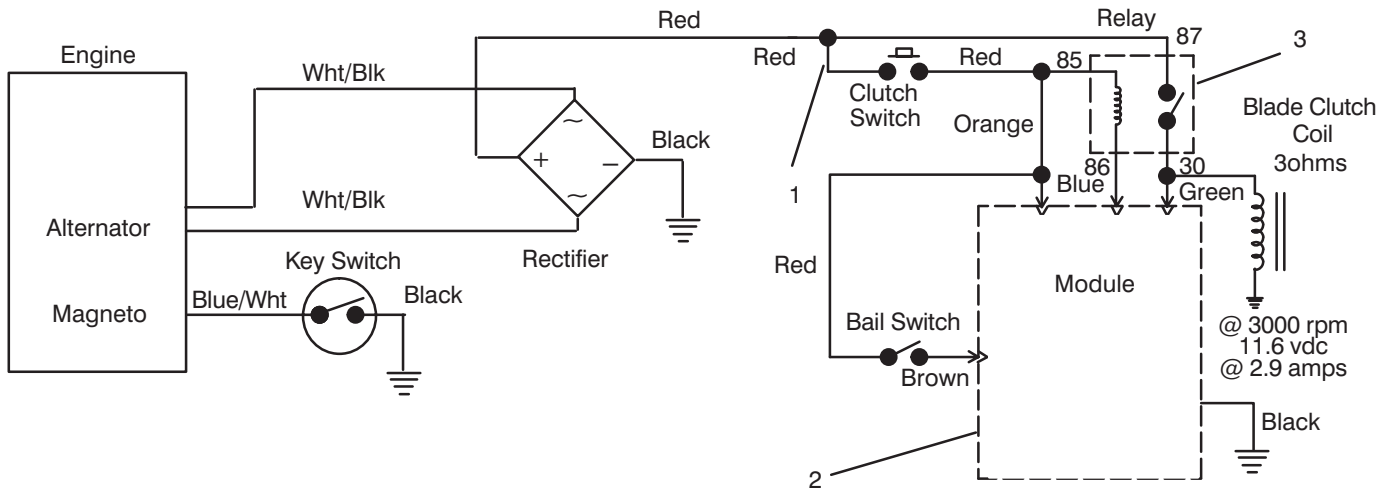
Engine

Alternator

Magneto

Wht/Blk

Wht/Blk

Blue/Wht

Key Switch

Black

Red

Rectifier

Black

Red

Clutch Switch

Red

1

Red

Relay

87

85

86

30

3

Orange

Blue

Green

Blade Clutch Coil 3ohms

Module

Bail Switch

Brown

@ 3000 rpm 11.6 vdc @ 2.9 amps

Black

2